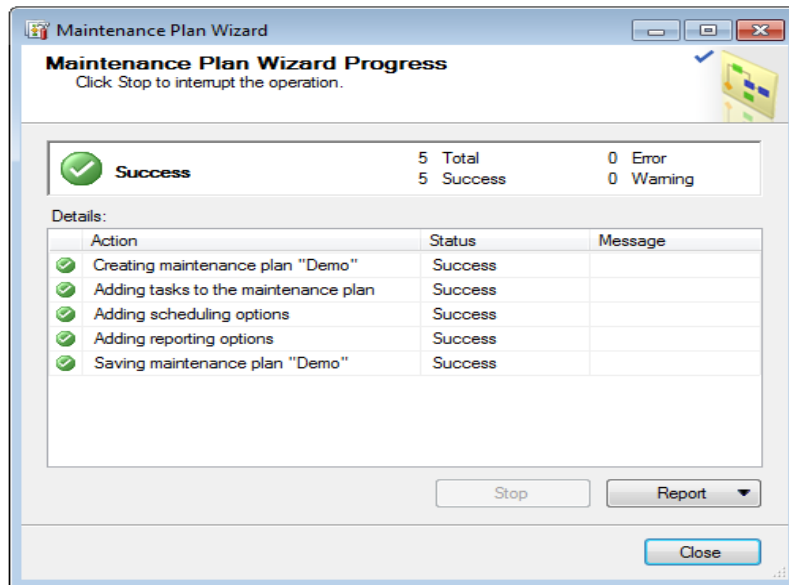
Maintenance Plan Wizard

Maintenance Plan Wizard Progress
Click Stop to interrupt the operation.

Success

5 Total
5 Success
0 Error
0 Warning

Details:

| Action | Status | Message |
|---|---|---|
| Creating maintenance plan "Demo" | Success | |
| Adding tasks to the maintenance plan | Success | |
| Adding scheduling options | Success | |
| Adding reporting options | Success | |
| Saving maintenance plan "Demo" | Success | |

Stop
Report

Close